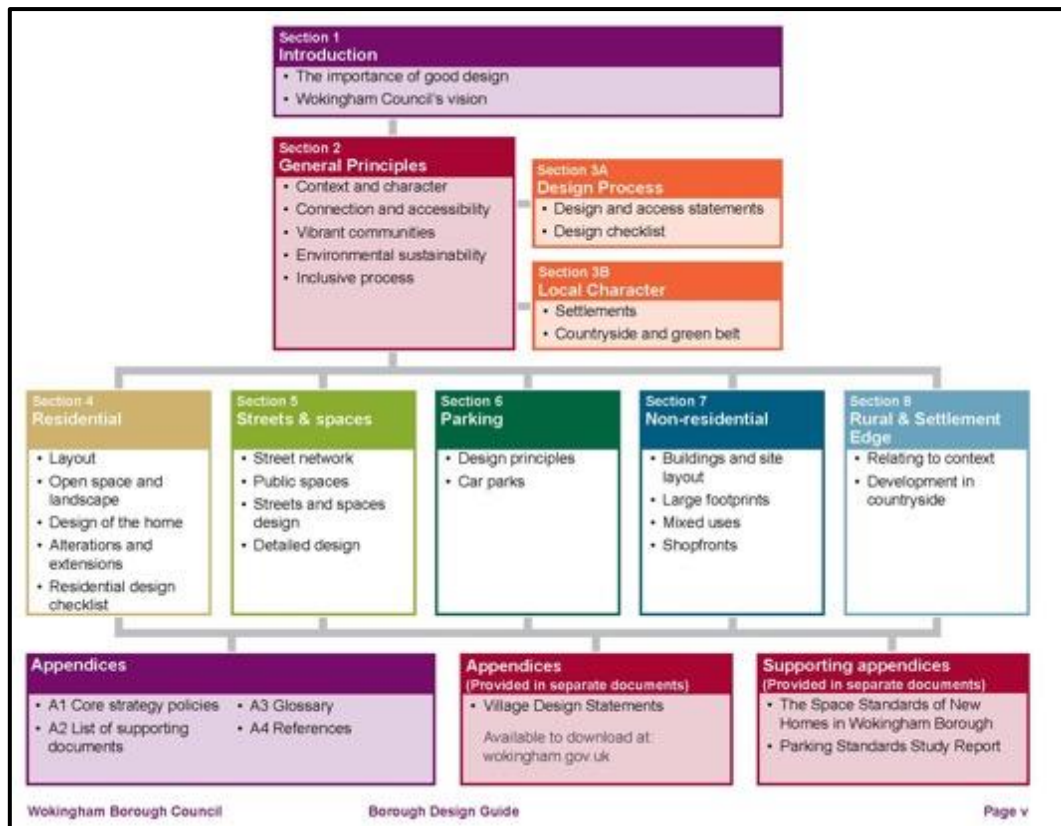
Section 1
Introduction
• The importance of good design
• Wokingham Council's vision

Section 2
General Principles
• Context and character
• Connection and accessibility
• Vibrant communities
• Environmental sustainability
• Inclusive process

Section 3A
Design Process
• Design and access statements
• Design checklist

Section 3B
Local Character
• Settlements
• Countryside and green belt

Section 4
Residential
• Layout
• Open space and landscape
• Design of the home
• Alterations and extensions
• Residential design checklist

Section 5
Streets & spaces
• Street network
• Public spaces
• Streets and spaces design
• Detailed design

Section 6
Parking
• Design principles
• Car parks

Section 7
Non-residential
• Buildings and site layout
• Large footprints
• Mixed uses
• Shopfronts

Section 8
Rural & Settlement Edge
• Relating to context
• Development in countryside

Appendices
• A1 Core strategy policies
• A2 List of supporting documents
• A3 Glossary
• A4 References

Appendices
(Provided in separate documents)
• Village Design Statements
Available to download at: wokingham.gov.uk

Supporting appendices
(Provided in separate documents)
• The Space Standards of New Homes in Wokingham Borough
• Parking Standards Study Report

Wokingham Borough Council
Borough Design Guide
Page v